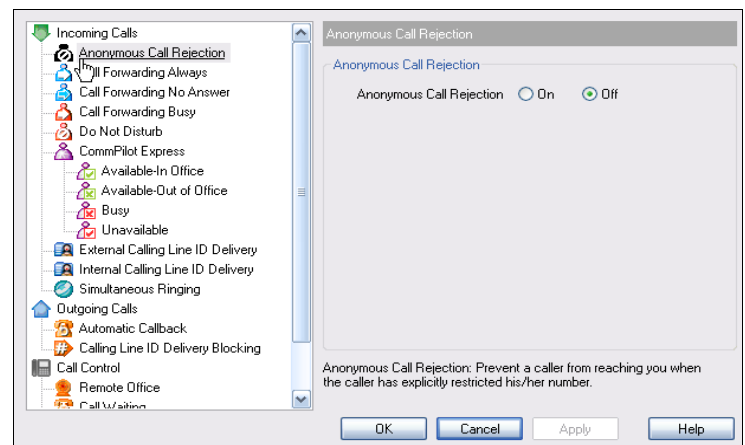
Incoming Calls
Anonymous Call Rejection
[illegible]ll Forwarding Always
Call Forwarding No Answer
Call Forwarding Busy
Do Not Disturb
CommPilot Express
Available-In Office
Available-Out of Office
Busy
Unavailable
External Calling Line ID Delivery
Internal Calling Line ID Delivery
Simultaneous Ringing
Outgoing Calls
Automatic Callback
Calling Line ID Delivery Blocking
Call Control
Remote Office
Call Waiting

Anonymous Call Rejection

Anonymous Call Rejection

Anonymous Call Rejection On Off

Anonymous Call Rejection: Prevent a caller from reaching you when the caller has explicitly restricted his/her number.

OK Cancel Apply Help